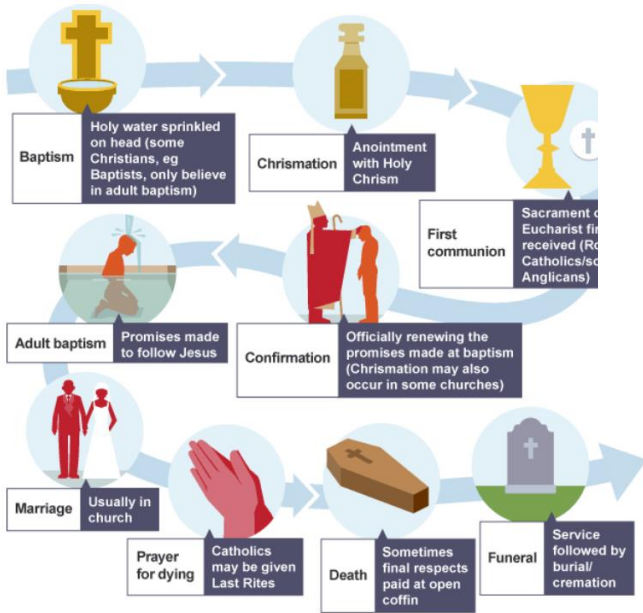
Baptism
Holy water sprinkled on head (some Christians, eg Baptists, only believe in adult baptism)

Chrismation
Anointment with Holy Chrism

First communion
Sacrament o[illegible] Eucharist fir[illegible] received (Ro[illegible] Catholics/so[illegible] Anglicans)

Adult baptism
Promises made to follow Jesus

Confirmation
Officially renewing the promises made at baptism (Chrismation may also occur in some churches)

Marriage
Usually in church

Prayer for dying
Catholics may be given Last Rites

Death
Sometimes final respects paid at open coffin

Funeral
Service followed by burial/ cremation